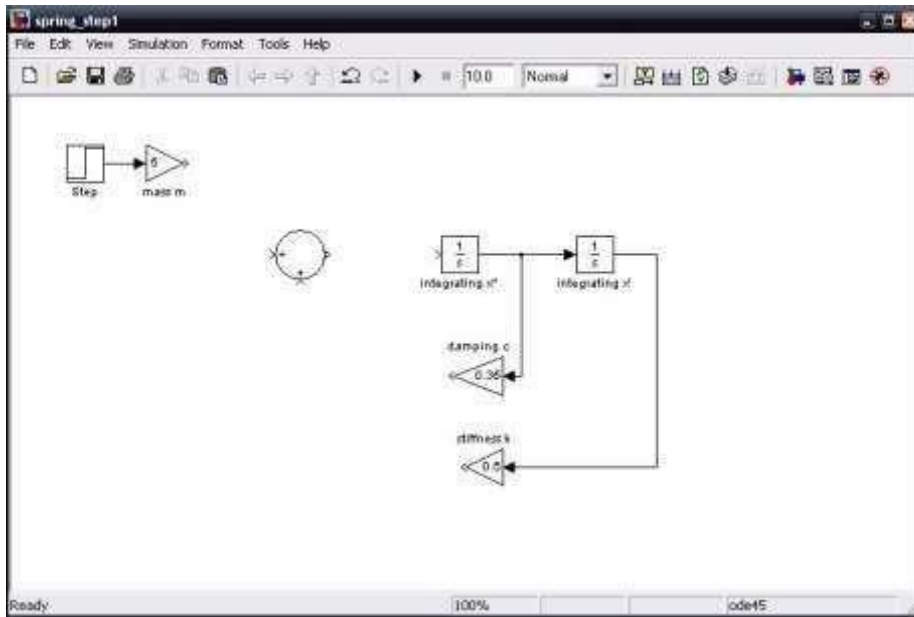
spring_step1

File Edit View Simulation Format Tools Help

10.0 Normal

Step

5

mass m

+
+
+

$\frac{1}{s}$

integrating x"

$\frac{1}{s}$

integrating x'

damping c

0.36

stiffness k

0.6

Ready 100% ode45